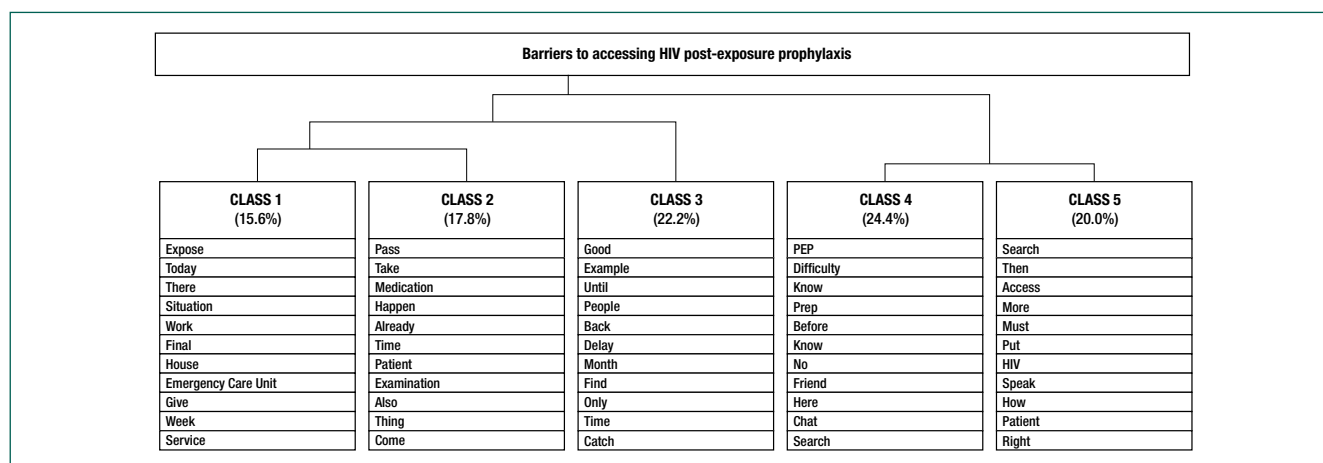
Barriers to accessing HIV post-exposure prophylaxis

CLASS 1
(15.6%)

Expose
Today
There
Situation
Work
Final
House
Emergency Care Unit
Give
Week
Service

CLASS 2
(17.8%)

Pass
Take
Medication
Happen
Already
Time
Patient
Examination
Also
Thing
Come

CLASS 3
(22.2%)

Good
Example
Until
People
Back
Delay
Month
Find
Only
Time
Catch

CLASS 4
(24.4%)

PEP
Difficulty
Know
Prep
Before
Know
No
Friend
Here
Chat
Search

CLASS 5
(20.0%)

Search
Then
Access
More
Must
Put
HIV
Speak
How
Patient
Right